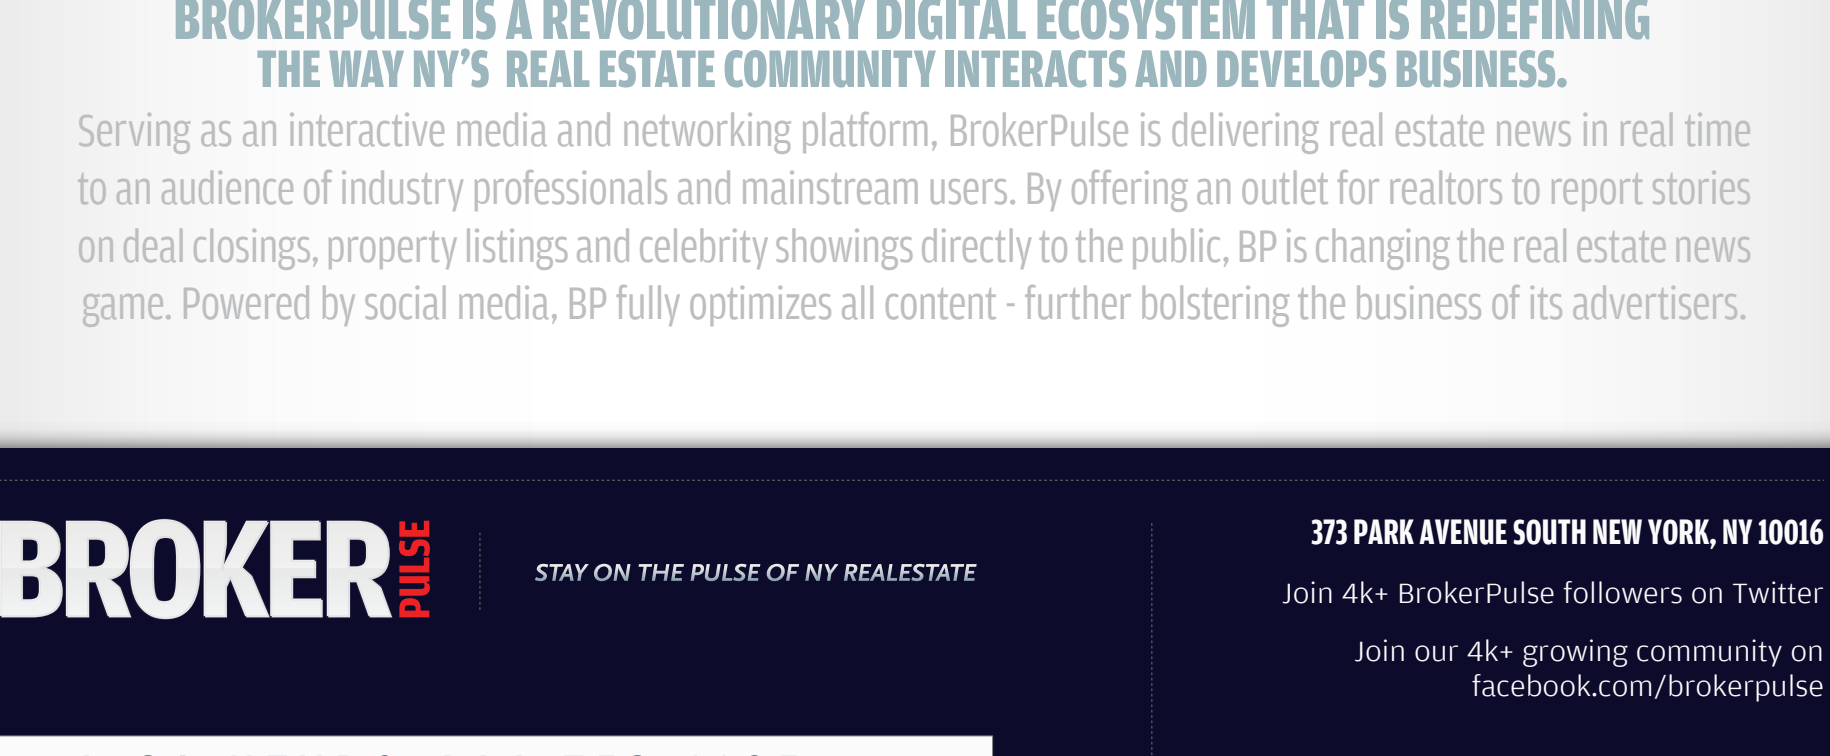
BROKERPULSE IS A REVOLUTIONARY DIGITAL ECOSYSTEM THAT IS REDEFINING THE WAY NY'S REAL ESTATE COMMUNITY INTERACTS AND DEVELOPS BUSINESS.

Serving as an interactive media and networking platform, BrokerPulse is delivering real estate news in real time to an audience of industry professionals and mainstream users. By offering an outlet for realtors to report stories on deal closings, property listings and celebrity showings directly to the public, BP is changing the real estate news game. Powered by social media, BP fully optimizes all content - further bolstering the business of its advertisers.

BROKER PULSE

STAY ON THE PULSE OF NY REALESTATE

373 PARK AVENUE SOUTH NEW YORK, NY 10016

Join 4k+ BrokerPulse followers on Twitter

Join our 4k+ growing community on facebook.com/brokerpulse

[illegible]